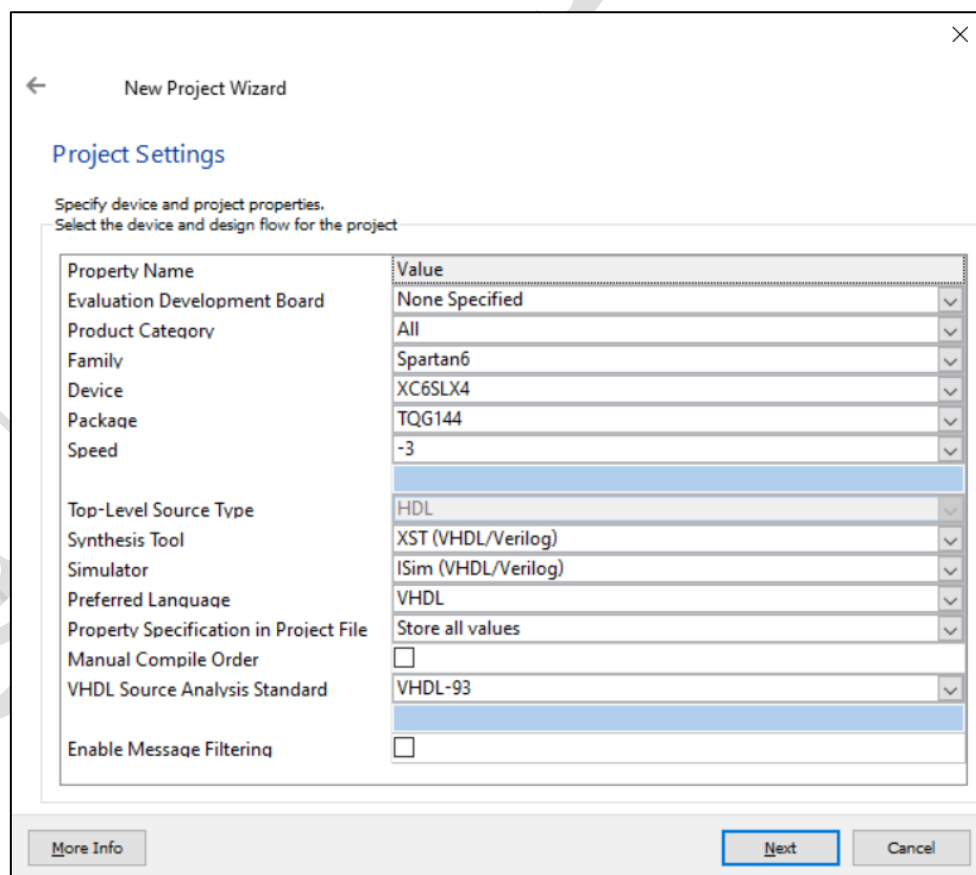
New Project Wizard

Project Settings

Specify device and project properties.
Select the device and design flow for the project

| Property Name | Value |
|---|---|
| Evaluation Development Board | None Specified |
| Product Category | All |
| Family | Spartan6 |
| Device | XC6SLX4 |
| Package | TQG144 |
| Speed | -3 |
| | |
| Top-Level Source Type | HDL |
| Synthesis Tool | XST (VHDL/Verilog) |
| Simulator | ISim (VHDL/Verilog) |
| Preferred Language | VHDL |
| Property Specification in Project File | Store all values |
| Manual Compile Order | ☐ |
| VHDL Source Analysis Standard | VHDL-93 |
| | |
| Enable Message Filtering | ☐ |

More Info

Next

Cancel